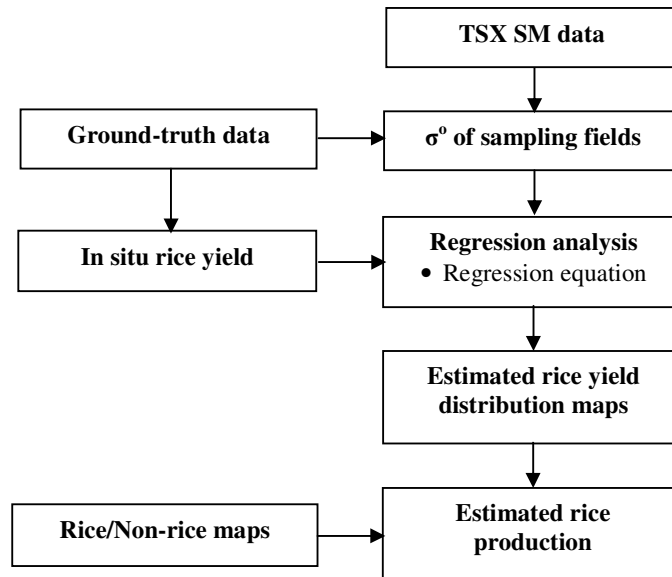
TSX SM data

Ground-truth data

$\sigma^o$ of sampling fields

In situ rice yield

Regression analysis
• Regression equation

Estimated rice yield distribution maps

Rice/Non-rice maps

Estimated rice production